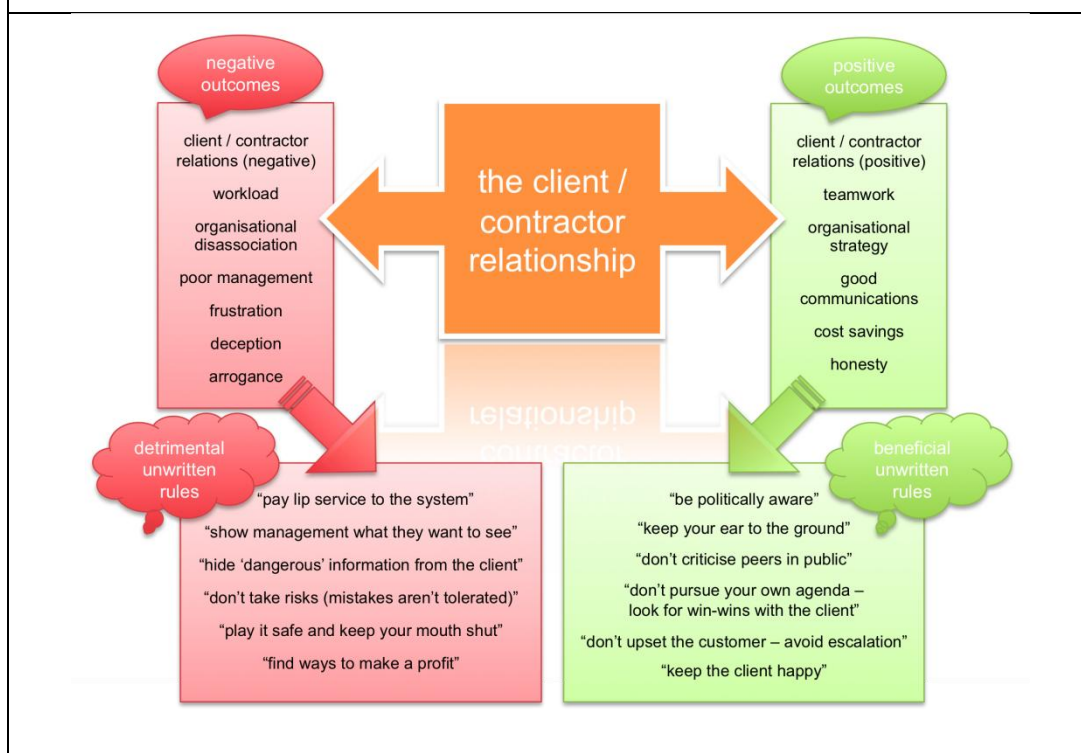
negative outcomes

client / contractor relations (negative)

workload

organisational disassociation

poor management

frustration

deception

arrogance

the client / contractor relationship

positive outcomes

client / contractor relations (positive)

teamwork

organisational strategy

good communications

cost savings

honesty

detrimental unwritten rules

"pay lip service to the system"

"show management what they want to see"

"hide 'dangerous' information from the client"

"don't take risks (mistakes aren't tolerated)"

"play it safe and keep your mouth shut"

"find ways to make a profit"

beneficial unwritten rules

"be politically aware"

"keep your ear to the ground"

"don't criticise peers in public"

"don't pursue your own agenda – look for win-wins with the client"

"don't upset the customer – avoid escalation"

"keep the client happy"